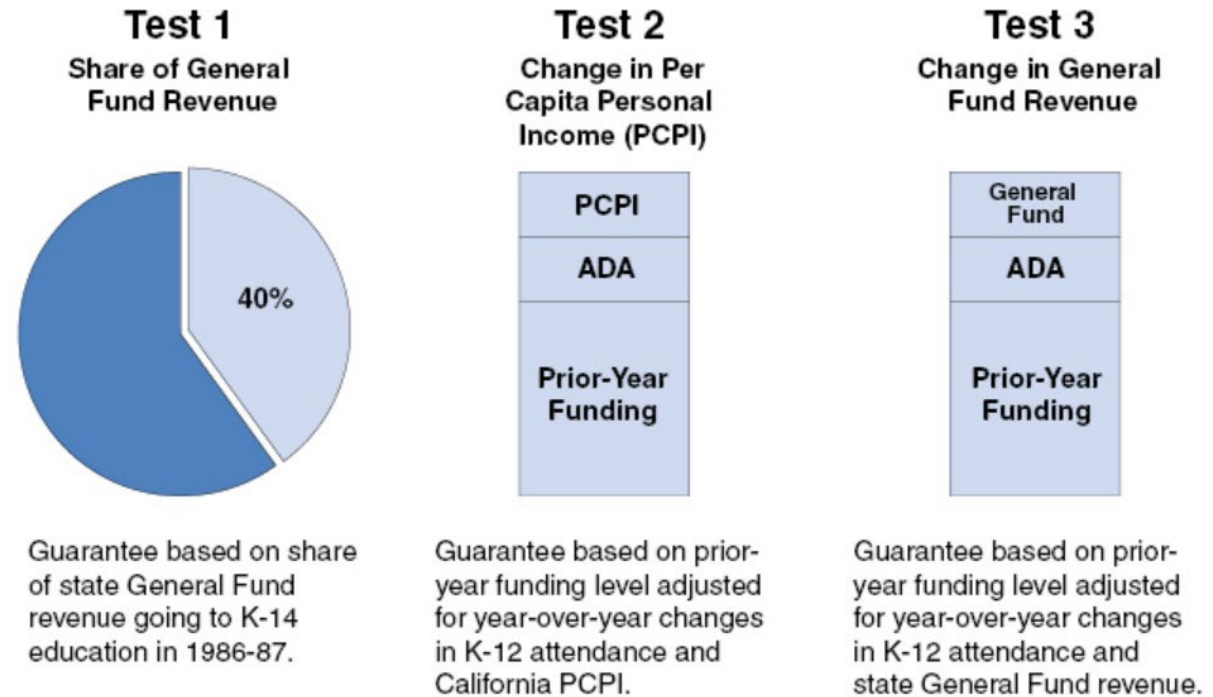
Test 1
Share of General Fund Revenue

40%

Guarantee based on share of state General Fund revenue going to K-14 education in 1986-87.

Test 2
Change in Per Capita Personal Income (PCPI)

PCPI
ADA
Prior-Year Funding

Guarantee based on prior-year funding level adjusted for year-over-year changes in K-12 attendance and California PCPI.

Test 3
Change in General Fund Revenue

General Fund
ADA
Prior-Year Funding

Guarantee based on prior-year funding level adjusted for year-over-year changes in K-12 attendance and state General Fund revenue.